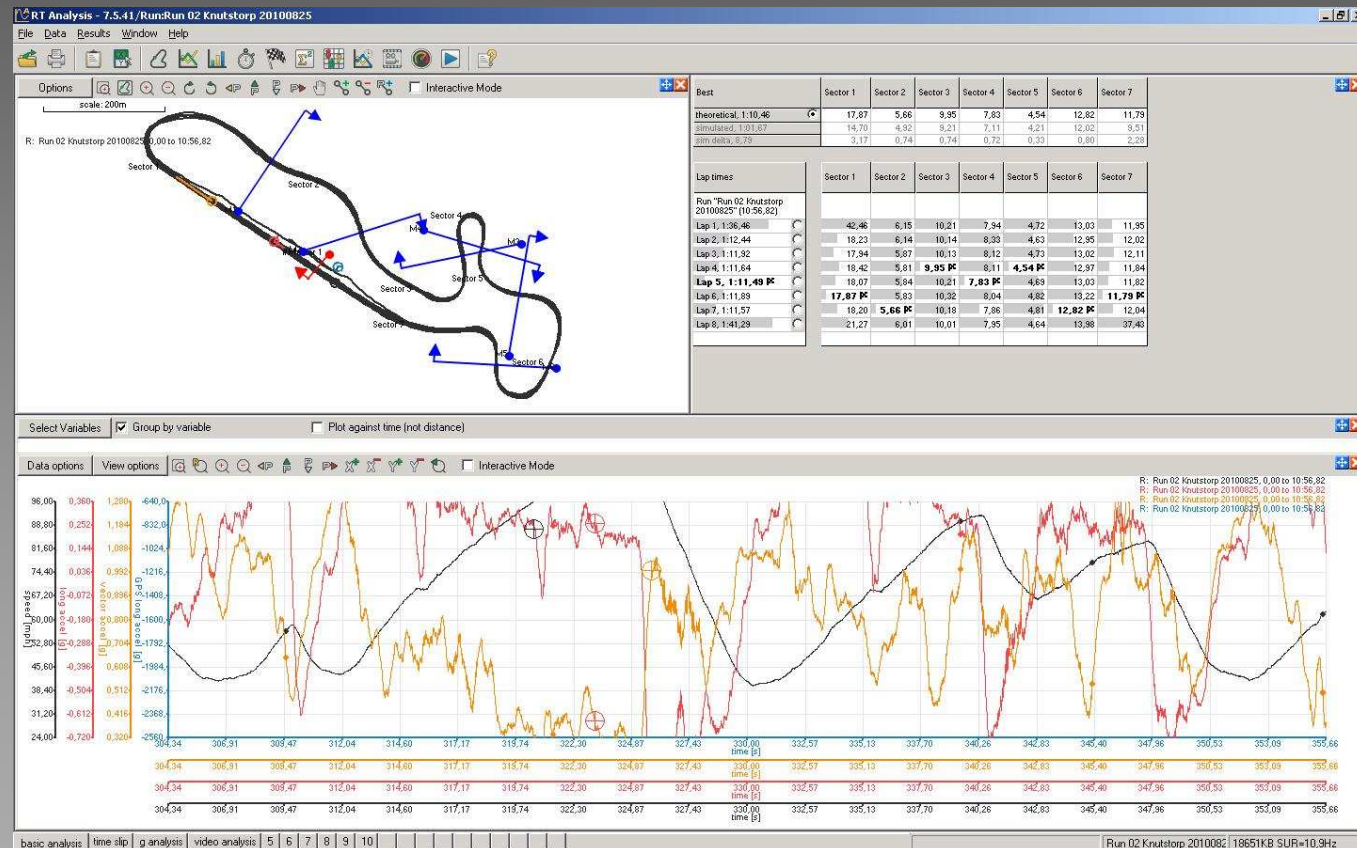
RT Analysis - 7.5.41/Run:Run 02 Knutstorp 20100825

File Data Results Window Help

Options

Interactive Mode

scale: 200m

R: Run 02 Knutstorp 20100825 0,00 to 10:56,82

Sector 1
Sector 2
Sector 3
Sector 4
Sector 5
Sector 6
Sector 7
M1
M2
M3
M4
M5

| Best | Sector 1 | Sector 2 | Sector 3 | Sector 4 | Sector 5 | Sector 6 | Sector 7 |
|---|---|---|---|---|---|---|---|
| theoretical, 1:10,46 | 17,87 | 5,66 | 9,95 | 7,83 | 4,54 | 12,82 | 11,79 |
| simulated, 1:01,67 | 14,70 | 4,92 | 9,21 | 7,11 | 4,21 | 12,02 | 9,51 |
| sim delta, 8,79 | 3,17 | 0,74 | 0,74 | 0,72 | 0,33 | 0,80 | 2,28 |

| Lap times | Sector 1 | Sector 2 | Sector 3 | Sector 4 | Sector 5 | Sector 6 | Sector 7 |
|---|---|---|---|---|---|---|---|
| Run "Run 02 Knutstorp 20100825" (10:56,82) | | | | | | | |
| Lap 1, 1:36,46 | 42,46 | 6,15 | 10,21 | 7,94 | 4,72 | 13,03 | 11,95 |
| Lap 2, 1:12,44 | 18,23 | 6,14 | 10,14 | 8,33 | 4,63 | 12,95 | 12,02 |
| Lap 3, 1:11,92 | 17,94 | 5,87 | 10,13 | 8,12 | 4,73 | 13,02 | 12,11 |
| Lap 4, 1:11,64 | 18,42 | 5,81 | 9,95 | 8,11 | 4,54 | 12,97 | 11,84 |
| Lap 5, 1:11,49 | 18,07 | 5,84 | 10,21 | 7,83 | 4,69 | 13,03 | 11,82 |
| Lap 6, 1:11,89 | 17,87 | 5,83 | 10,32 | 8,04 | 4,82 | 13,22 | 11,79 |
| Lap 7, 1:11,57 | 18,20 | 5,66 | 10,18 | 7,86 | 4,81 | 12,82 | 12,04 |
| Lap 8, 1:41,29 | 21,27 | 6,01 | 10,01 | 7,95 | 4,64 | 13,98 | 37,43 |

Select Variables   Group by variable   Plot against time (not distance)

Data options   View options   Interactive Mode

R: Run 02 Knutstorp 20100825, 0,00 to 10:56,82
R: Run 02 Knutstorp 20100825, 0,00 to 10:56,82
R: Run 02 Knutstorp 20100825, 0,00 to 10:56,82
R: Run 02 Knutstorp 20100825, 0,00 to 10:56,82

speed [mph]: 96,00 88,80 81,60 74,40 67,20 60,00 52,80 45,60 38,40 31,20 24,00
long accel [g]: 0,360 0,252 0,144 0,036 -0,072 -0,180 -0,288 -0,396 -0,504 -0,612 -0,720
vector accel [g]: 1,280 1,184 1,088 0,992 0,896 0,800 0,704 0,608 0,512 0,416 0,320
GPS long accel [g]: -640,0 -832,0 -1024,0 -1216,0 -1408,0 -1600,0 -1792,0 -1984,0 -2176,0 -2368,0 -2560,0

304,34 306,91 309,47 312,04 314,60 317,17 319,74 322,30 324,87 327,43 330,00 332,57 335,13 337,70 340,26 342,83 345,40 347,96 350,53 353,09 355,66
time [s]

basic analysis | time slip | g analysis | video analysis | 5 | 6 | 7 | 8 | 9 | 10

Run 02 Knutstorp 2010082 18651KB SUR=10.9Hz